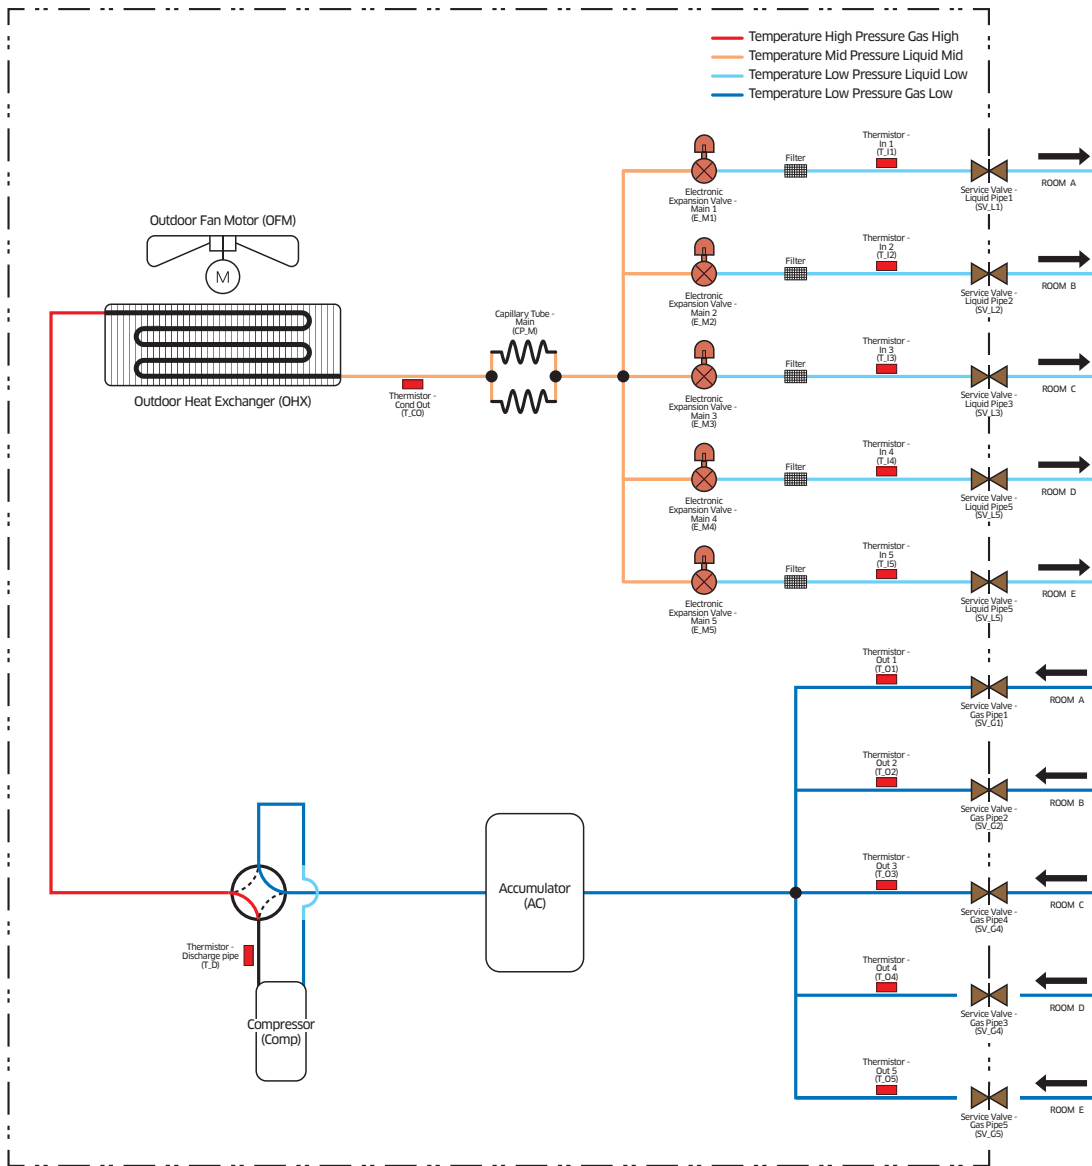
Temperature High Pressure Gas High
Temperature Mid Pressure Liquid Mid
Temperature Low Pressure Liquid Low
Temperature Low Pressure Gas Low

Outdoor Fan Motor (OFM)

M

Outdoor Heat Exchanger (OHX)

Thermistor - Cond Out (T_CO)

Capillary Tube - Main (CP_M)

Electronic Expansion Valve - Main 1 (E_M1)
Filter
Thermistor - In 1 (T_I1)
Service Valve - Liquid Pipe1 (SV_L1)
ROOM A

Electronic Expansion Valve - Main 2 (E_M2)
Filter
Thermistor - In 2 (T_I2)
Service Valve - Liquid Pipe2 (SV_L2)
ROOM B

Electronic Expansion Valve - Main 3 (E_M3)
Filter
Thermistor - In 3 (T_I3)
Service Valve - Liquid Pipe3 (SV_L3)
ROOM C

Electronic Expansion Valve - Main 4 (E_M4)
Filter
Thermistor - In 4 (T_I4)
Service Valve - Liquid Pipe5 (SV_L5)
ROOM D

Electronic Expansion Valve - Main 5 (E_M5)
Filter
Thermistor - In 5 (T_I5)
Service Valve - Liquid Pipe5 (SV_L5)
ROOM E

Thermistor - Out 1 (T_O1)
Service Valve - Gas Pipe1 (SV_G1)
ROOM A

Thermistor - Out 2 (T_O2)
Service Valve - Gas Pipe2 (SV_G2)
ROOM B

Thermistor - Out 3 (T_O3)
Service Valve - Gas Pipe4 (SV_G4)
ROOM C

Thermistor - Out 4 (T_O4)
Service Valve - Gas Pipe3 (SV_G4)
ROOM D

Thermistor - Out 5 (T_O5)
Service Valve - Gas Pipe5 (SV_G5)
ROOM E

Accumulator (AC)

Thermistor - Discharge pipe (T_D)

Compressor (Comp)